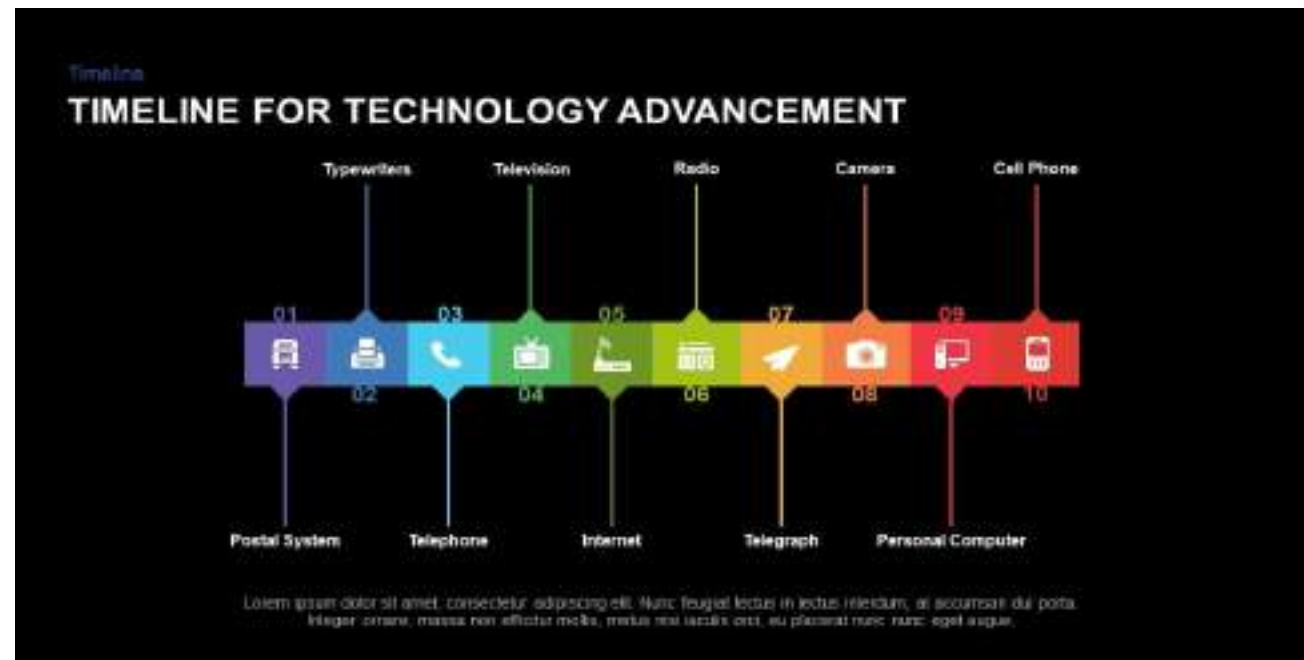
Timeline

TIMELINE FOR TECHNOLOGY ADVANCEMENT

Typewriters

Television

Radio

Camera

Cell Phone

01

03

05

07

09

02

04

06

08

10

Postal System

Telephone

Internet

Telegraph

Personal Computer

Lorem ipsum dolor sit amet, consectetur adipiscing elit. Nunc feugiat lectus in lectus interdum, at accumsan dui porta. Integer ornare, massa non efficitur mollis, metus nisi iaculis orci, eu placerat nunc nunc eget augue.